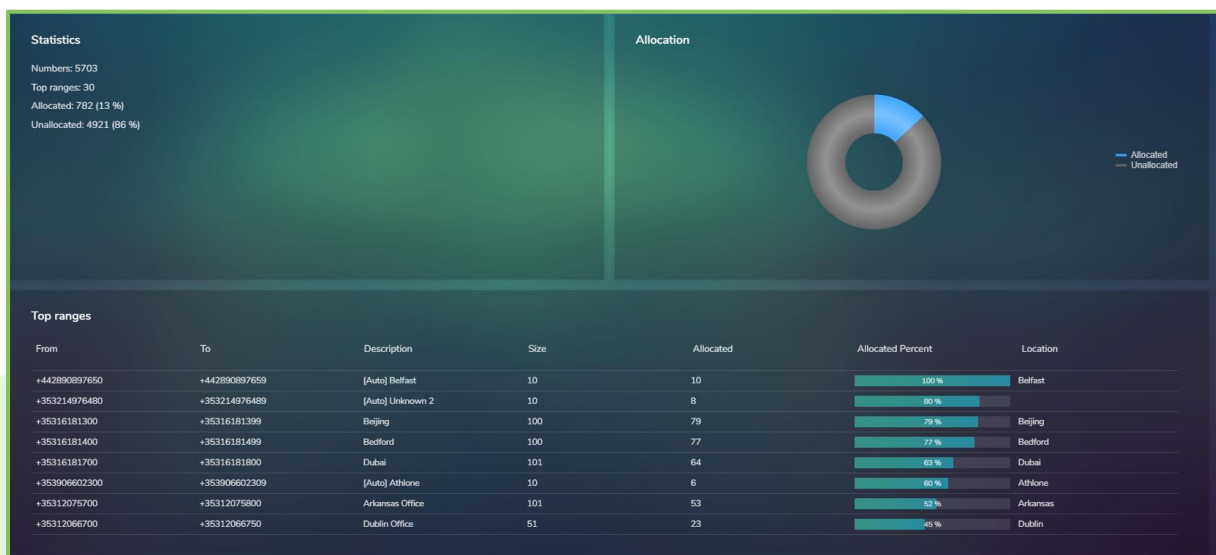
Statistics

Numbers: 5703
Top ranges: 30
Allocated: 782 (13 %)
Unallocated: 4921 (86 %)

Allocation

Allocated
Unallocated

Top ranges

| From | To | Description | Size | Allocated | Allocated Percent | Location |
|---|---|---|---|---|---|---|
| +442890897650 | +442890897659 | [Auto] Belfast | 10 | 10 | 100 % | Belfast |
| +353214976480 | +353214976489 | [Auto] Unknown 2 | 10 | 8 | 80 % | |
| +35316181300 | +35316181399 | Beijing | 100 | 79 | 79 % | Beijing |
| +35316181400 | +35316181499 | Bedford | 100 | 77 | 77 % | Bedford |
| +35316181700 | +35316181800 | Dubai | 101 | 64 | 63 % | Dubai |
| +353906602300 | +353906602309 | [Auto] Athlone | 10 | 6 | 60 % | Athlone |
| +35312075700 | +35312075800 | Arkansas Office | 101 | 53 | 52 % | Arkansas |
| +35312066700 | +35312066750 | Dublin Office | 51 | 23 | 45 % | Dublin |